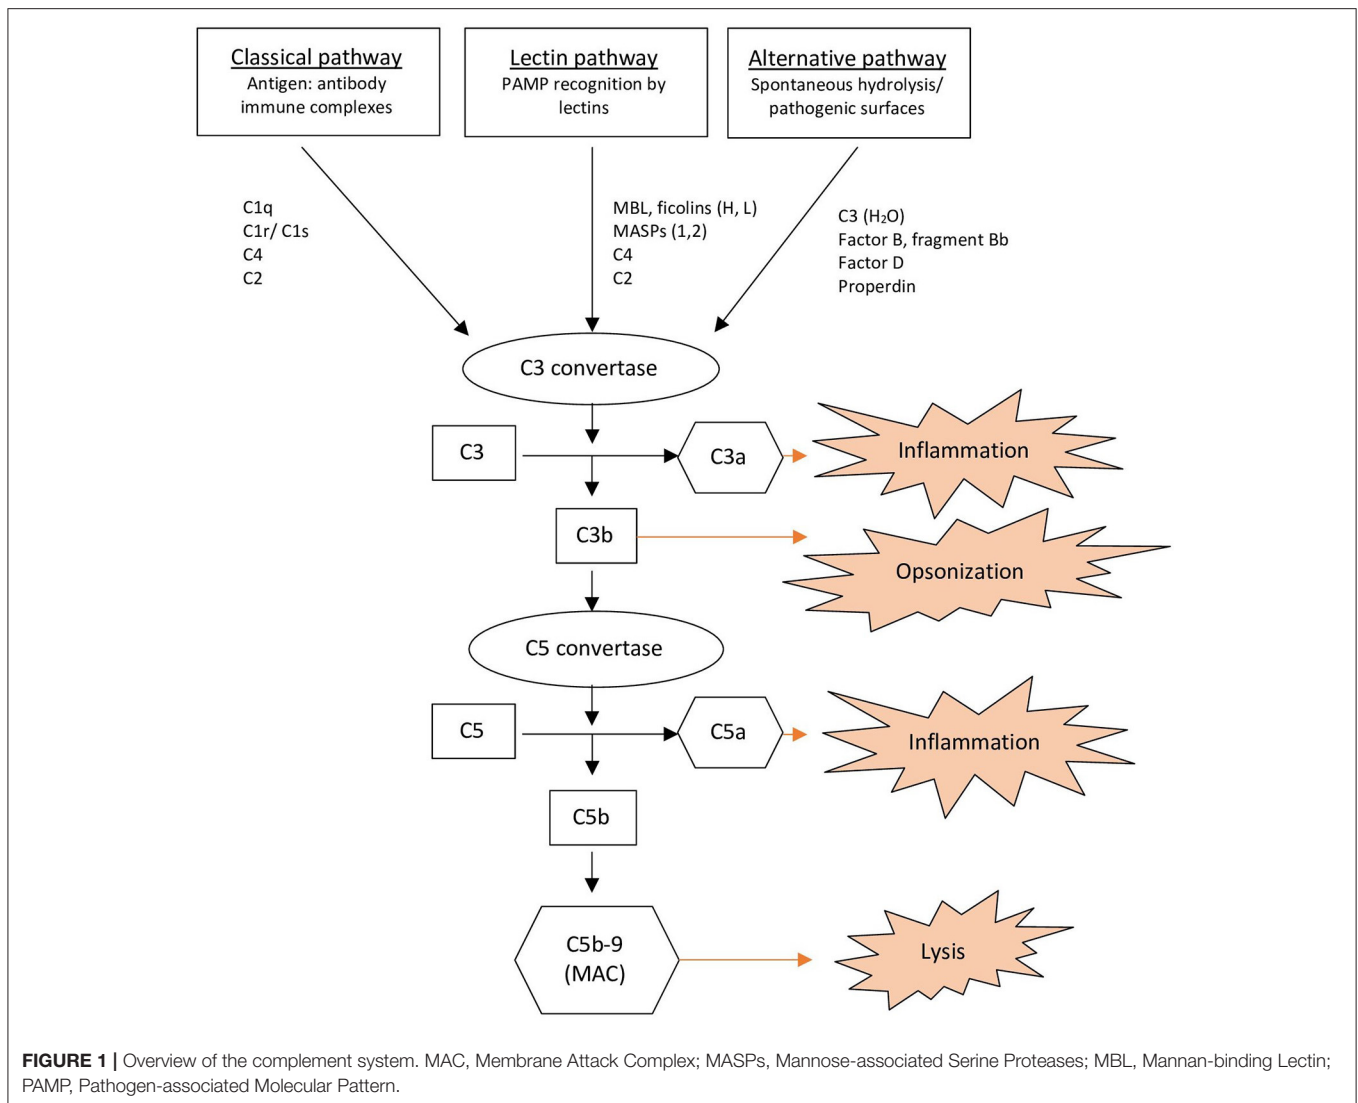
Classical pathway
Antigen: antibody immune complexes

Lectin pathway
PAMP recognition by lectins

Alternative pathway
Spontaneous hydrolysis/ pathogenic surfaces

C1q
C1r/ C1s
C4
C2

MBL, ficolins (H, L)
MASPs (1,2)
C4
C2

C3 ($H_2O$)
Factor B, fragment Bb
Factor D
Properdin

C3 convertase

C3

C3a

Inflammation

C3b

Opsonization

C5 convertase

C5

C5a

Inflammation

C5b

C5b-9
(MAC)

Lysis

**FIGURE 1 |** Overview of the complement system. MAC, Membrane Attack Complex; MASPs, Mannose-associated Serine Proteases; MBL, Mannan-binding Lectin; PAMP, Pathogen-associated Molecular Pattern.